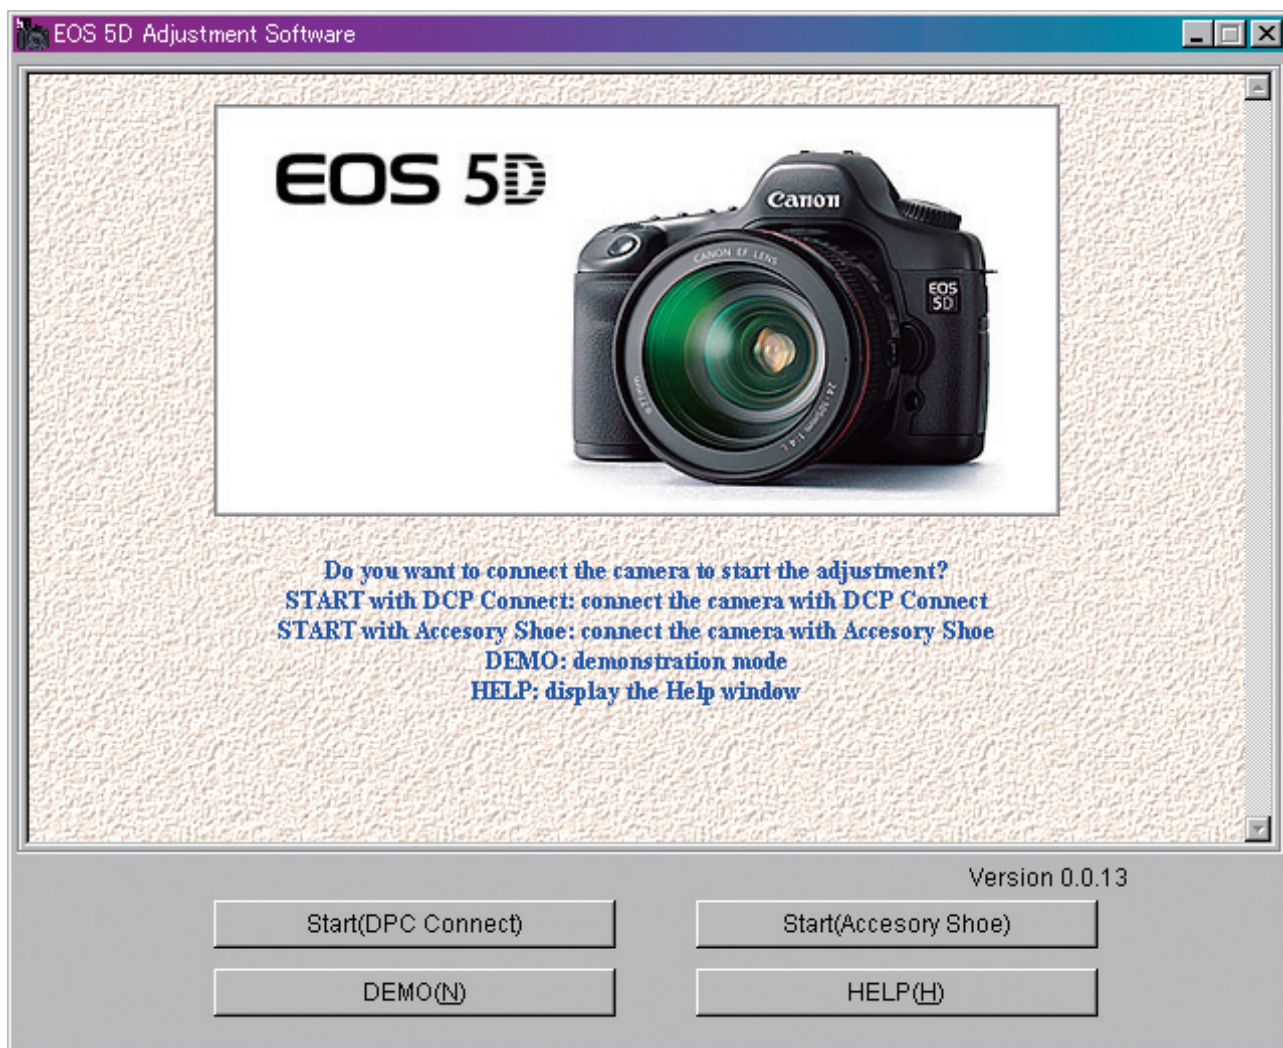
EOS 5D Adjustment Software

EOS 5D

Canon

CANON EF LENS

EOS 5D

Do you want to connect the camera to start the adjustment?
START with DCP Connect: connect the camera with DCP Connect
START with Accesory Shoe: connect the camera with Accesory Shoe
DEMO: demonstration mode
HELP: display the Help window

Version 0.0.13

Start(DPC Connect)

Start(Accesory Shoe)

DEMO(N)

HELP(H)